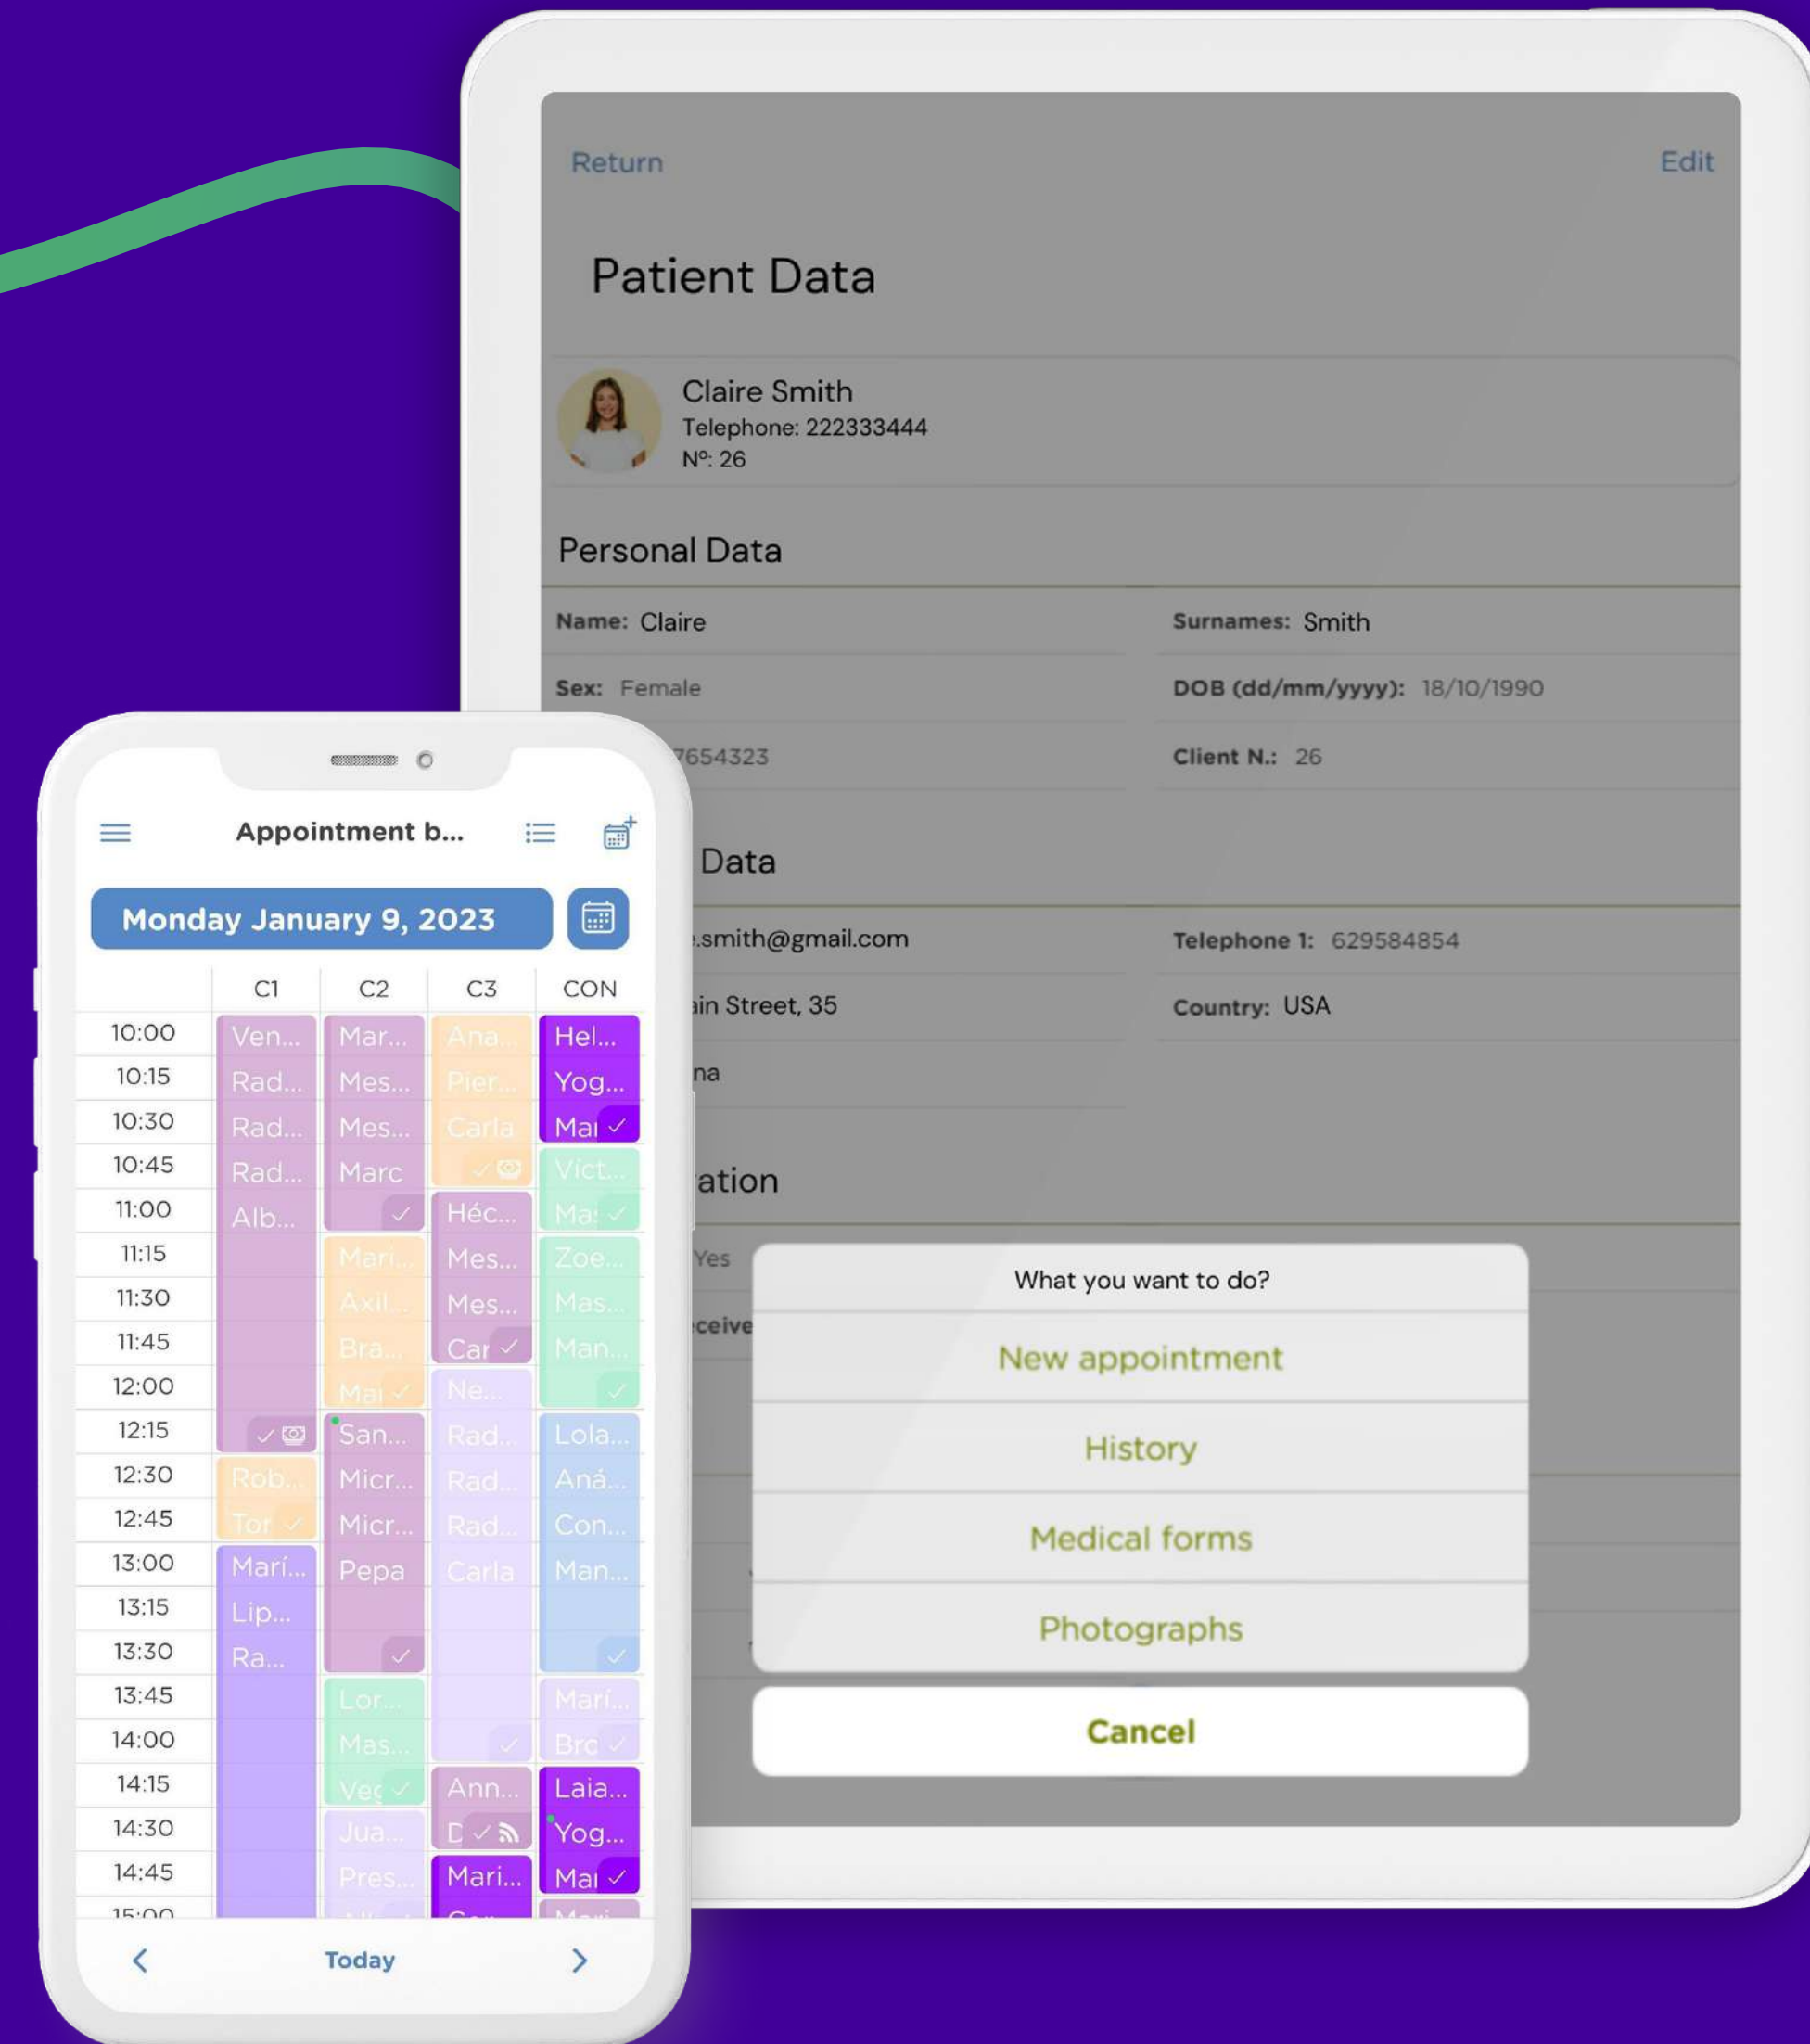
Return

Edit

Patient Data

Claire Smith
Telephone: 222333444
Nº: 26

Personal Data

Name: Claire

Surnames: Smith

Sex: Female

DOB (dd/mm/yyyy): 18/10/1990

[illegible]7654323

Client N.: 26

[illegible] Data

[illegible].smith@gmail.com

Telephone 1: 629584854

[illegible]ain Street, 35

Country: USA

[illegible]na

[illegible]ation

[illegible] Yes

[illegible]ceive

What you want to do?

New appointment

History

Medical forms

Photographs

Cancel

Appointment b...

Monday January 9, 2023

| | C1 | C2 | C3 | CON |
|---|---|---|---|---|
| 10:00 | Ven... | Mar... | Ana... | Hel... |
| 10:15 | Rad... | Mes... | Pier... | Yog... |
| 10:30 | Rad... | Mes... | Carla | Mai |
| 10:45 | Rad... | Marc | | Vict... |
| 11:00 | Alb... | | Héc... | Ma |
| 11:15 | | Mari... | Mes... | Zoe... |
| 11:30 | | Axil... | Mes... | Mas... |
| 11:45 | | Bra... | Car | Man... |
| 12:00 | | Mai | Ne... | |
| 12:15 | | San... | Rad... | Lola... |
| 12:30 | Rob... | Micr... | Rad... | Aná... |
| 12:45 | Tor | Micr... | Rad... | Con... |
| 13:00 | Marí... | Pepa | Carla | Man... |
| 13:15 | Lip... | | | |
| 13:30 | Ra... | | | |
| 13:45 | | Lor... | | Mari... |
| 14:00 | | Mas... | | Brc |
| 14:15 | | Veg | Ann... | Laia... |
| 14:30 | | Jua... | D | Yog... |
| 14:45 | | Pres... | Mari... | Mai |
| 15:00 | | | | |

Today